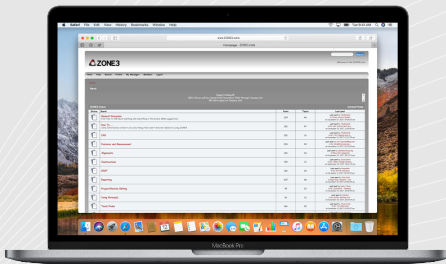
Safari File Edit View History Bookmarks Window Help

www.ZONE3.com

Homepage - ZONE3.com

ZONE3

News

General Discussion

Links

Purchase and Reimbursement

Equipment

Construction

Reporting

Project/Vendor Billing

Safety

MacBook Pro